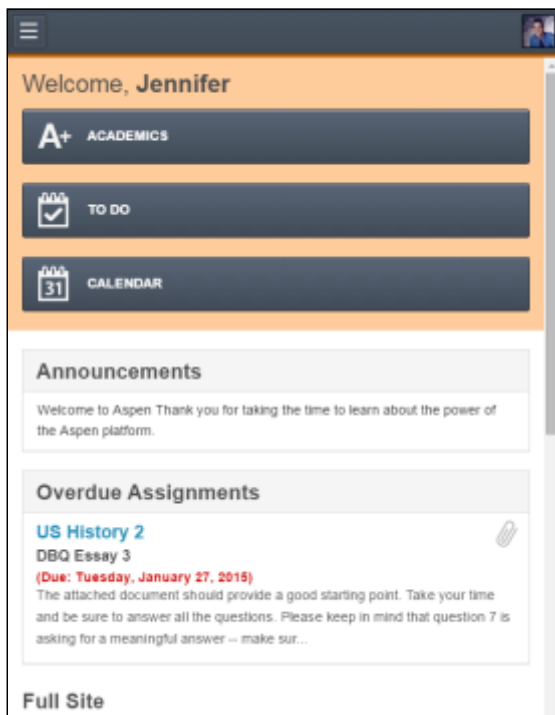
Welcome, **Jennifer**

A+ ACADEMICS

TO DO

31 CALENDAR

Announcements

Welcome to Aspen Thank you for taking the time to learn about the power of the Aspen platform.

Overdue Assignments

US History 2

DBQ Essay 3

(Due: Tuesday, January 27, 2015)

The attached document should provide a good starting point. Take your time and be sure to answer all the questions. Please keep in mind that question 7 is asking for a meaningful answer -- make sur...

Full Site